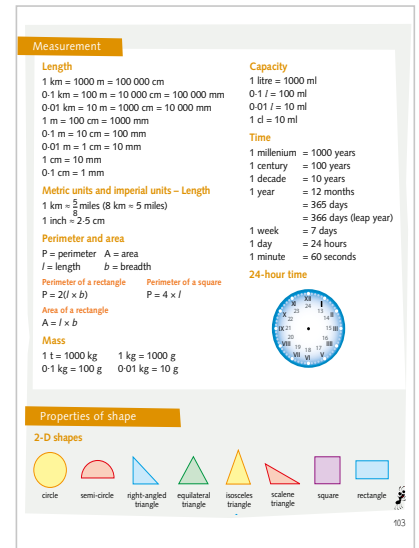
Measurement

Length
1 km = 1000 m = 100 000 cm
0·1 km = 100 m = 10 000 cm = 100 000 mm
0·01 km = 10 m = 1000 cm = 10 000 mm
1 m = 100 cm = 1000 mm
0·1 m = 10 cm = 100 mm
0·01 m = 1 cm = 10 mm
1 cm = 10 mm
0·1 cm = 1 mm

Metric units and imperial units – Length
1 km ≈ $\frac{5}{8}$ miles (8 km ≈ 5 miles)
1 inch ≈ 2·5 cm

Perimeter and area
P = perimeter A = area
$l$ = length $b$ = breadth

Perimeter of a rectangle
P = 2($l$ × $b$)

Perimeter of a square
P = 4 × $l$

Area of a rectangle
A = $l$ × $b$

Mass
1 t = 1000 kg 1 kg = 1000 g
0·1 kg = 100 g 0·01 kg = 10 g

Capacity
1 litre = 1000 ml
0·1 $l$ = 100 ml
0·01 $l$ = 10 ml
1 cl = 10 ml

Time
1 millenium = 1000 years
1 century = 100 years
1 decade = 10 years
1 year = 12 months
= 365 days
= 366 days (leap year)
1 week = 7 days
1 day = 24 hours
1 minute = 60 seconds

24-hour time

XII 24 I 13 II 14 III 15 IIII 16 V 17 VI 18 VII 19 VIII 20 IX 21 X 22 XI 23

Properties of shape

2-D shapes

circle semi-circle right-angled triangle equilateral triangle isosceles triangle scalene triangle square rectangle

103